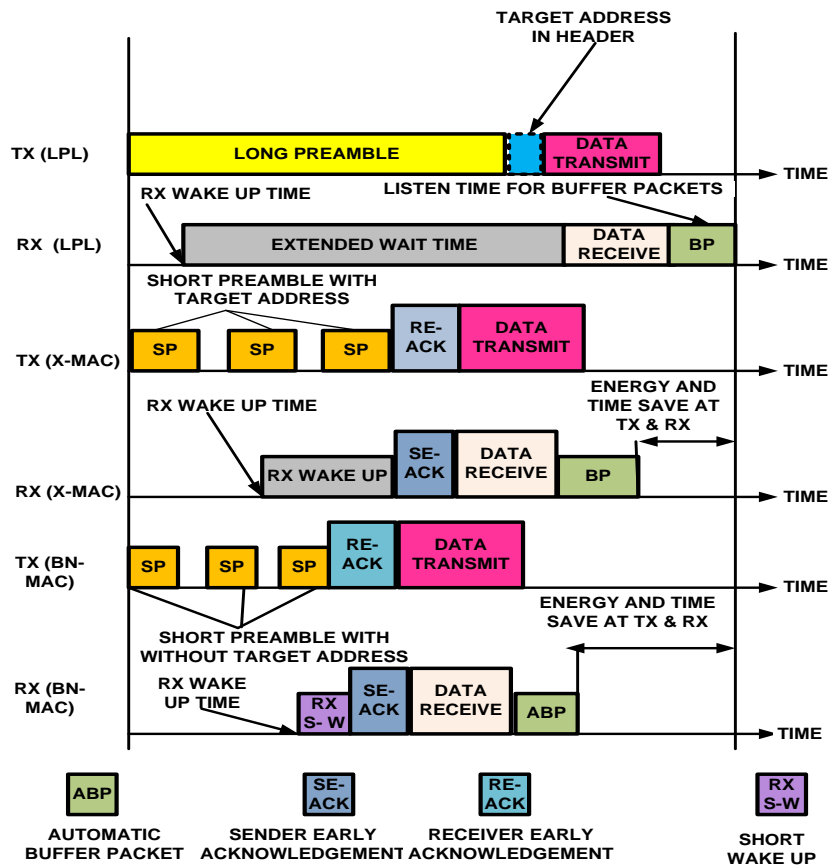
TARGET ADDRESS IN HEADER

TX (LPL)
LONG PREAMBLE
DATA TRANSMIT
TIME

RX WAKE UP TIME
LISTEN TIME FOR BUFFER PACKETS

RX (LPL)
EXTENDED WAIT TIME
DATA RECEIVE
BP
TIME

SHORT PREAMBLE WITH TARGET ADDRESS

TX (X-MAC)
SP
SP
SP
RE-ACK
DATA TRANSMIT
TIME

RX WAKE UP TIME
ENERGY AND TIME SAVE AT TX & RX

RX (X-MAC)
RX WAKE UP
SE-ACK
DATA RECEIVE
BP
TIME

TX (BN-MAC)
SP
SP
SP
RE-ACK
DATA TRANSMIT
TIME

ENERGY AND TIME SAVE AT TX & RX

SHORT PREAMBLE WITH WITHOUT TARGET ADDRESS

RX (BN-MAC)
RX WAKE UP TIME
RX S- W
SE-ACK
DATA RECEIVE
ABP
TIME

ABP
AUTOMATIC BUFFER PACKET

SE-ACK
SENDER EARLY ACKNOWLEDGEMENT

RE-ACK
RECEIVER EARLY ACKNOWLEDGEMENT

RX S-W
SHORT WAKE UP